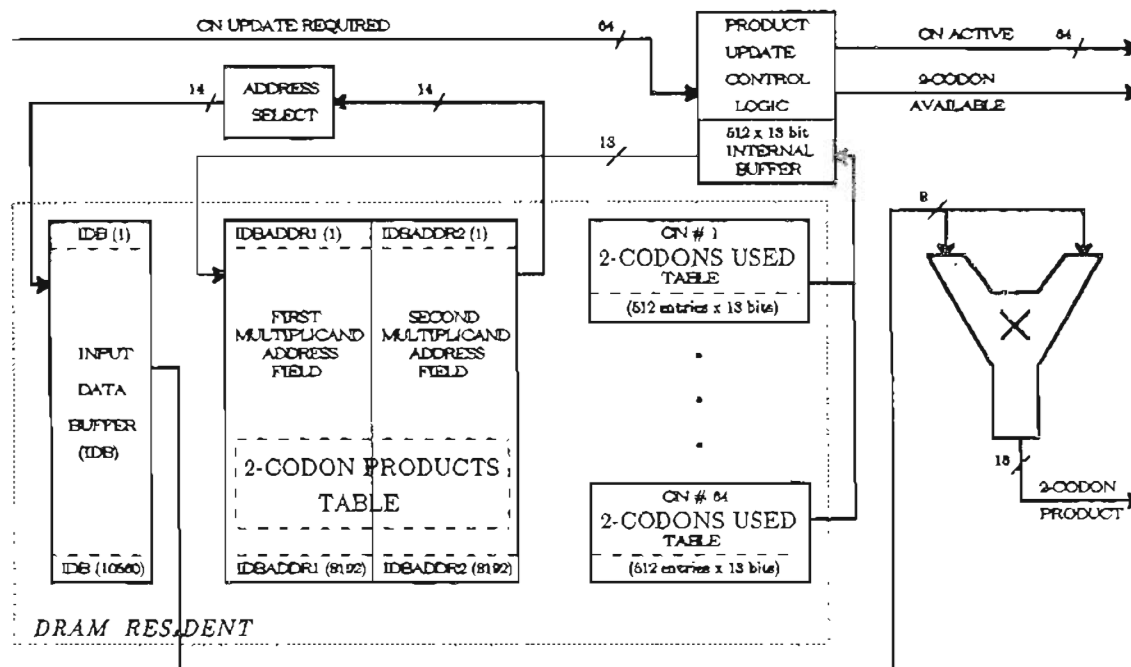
CN UPDATE REQUIRED

64

PRODUCT UPDATE CONTROL LOGIC

512 x 13 bit INTERNAL BUFFER

CN ACTIVE

64

2-CODON AVAILABLE

14

ADDRESS SELECT

14

13

IDB (1)

INPUT DATA BUFFER (IDB)

IDB (10560)

IDBADDR1 (1)

IDBADDR2 (1)

FIRST MULTIPLICAND ADDRESS FIELD

SECOND MULTIPLICAND ADDRESS FIELD

2-CODON PRODUCTS TABLE

IDBADDR1 (8192)

IDBADDR2 (8192)

CN # 1

2-CODONS USED TABLE

(512 entries x 13 bits)

CN # 64

2-CODONS USED TABLE

(512 entries x 13 bits)

8

$\times$

16

2-CODON PRODUCT

DRAM RESIDENT